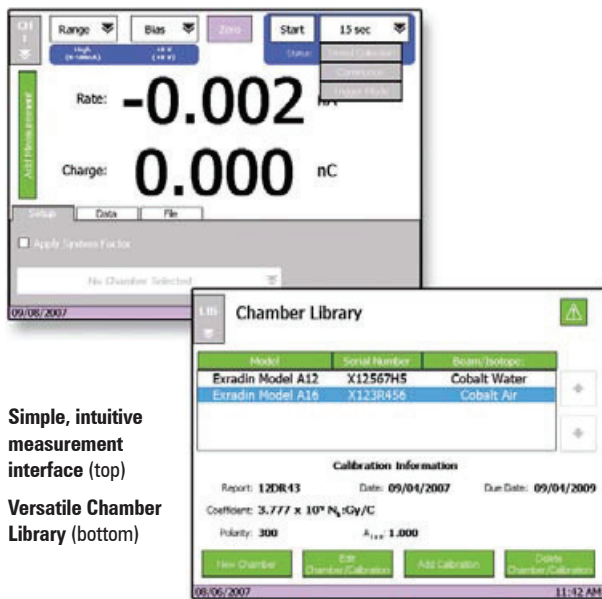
Ch 1

Range

Bias

Zero

Start

15 sec

High (+ default)

+ V (+V)

Status:

Timed Collection

Continuous

Trigger Mode

Add Measurement

Rate: -0.002 nA

Charge: 0.000 nC

Setup

Data

File

Apply System Factor

No Chamber Selected

09/08/2007

Lib

Chamber Library

| Model | Serial Number | Beam/Isotope: |
|---|---|---|
| Exradin Model A12 | X12567H5 | Cobalt Water |
| Exradin Model A16 | X123R456 | Cobalt Air |

Calibration Information

Report: 12DR43

Date: 09/04/2007

Due Date: 09/04/2009

Coefficient: 3.777 x 10⁹ $N_k$:Gy/C

Polarity: 300

$A_{ion}$: 1.000

New Chamber

Edit Chamber/Calibration

Add Calibration

Delete Chamber/Calibration

08/06/2007

11:42 AM

Simple, intuitive measurement interface (top)

Versatile Chamber Library (bottom)